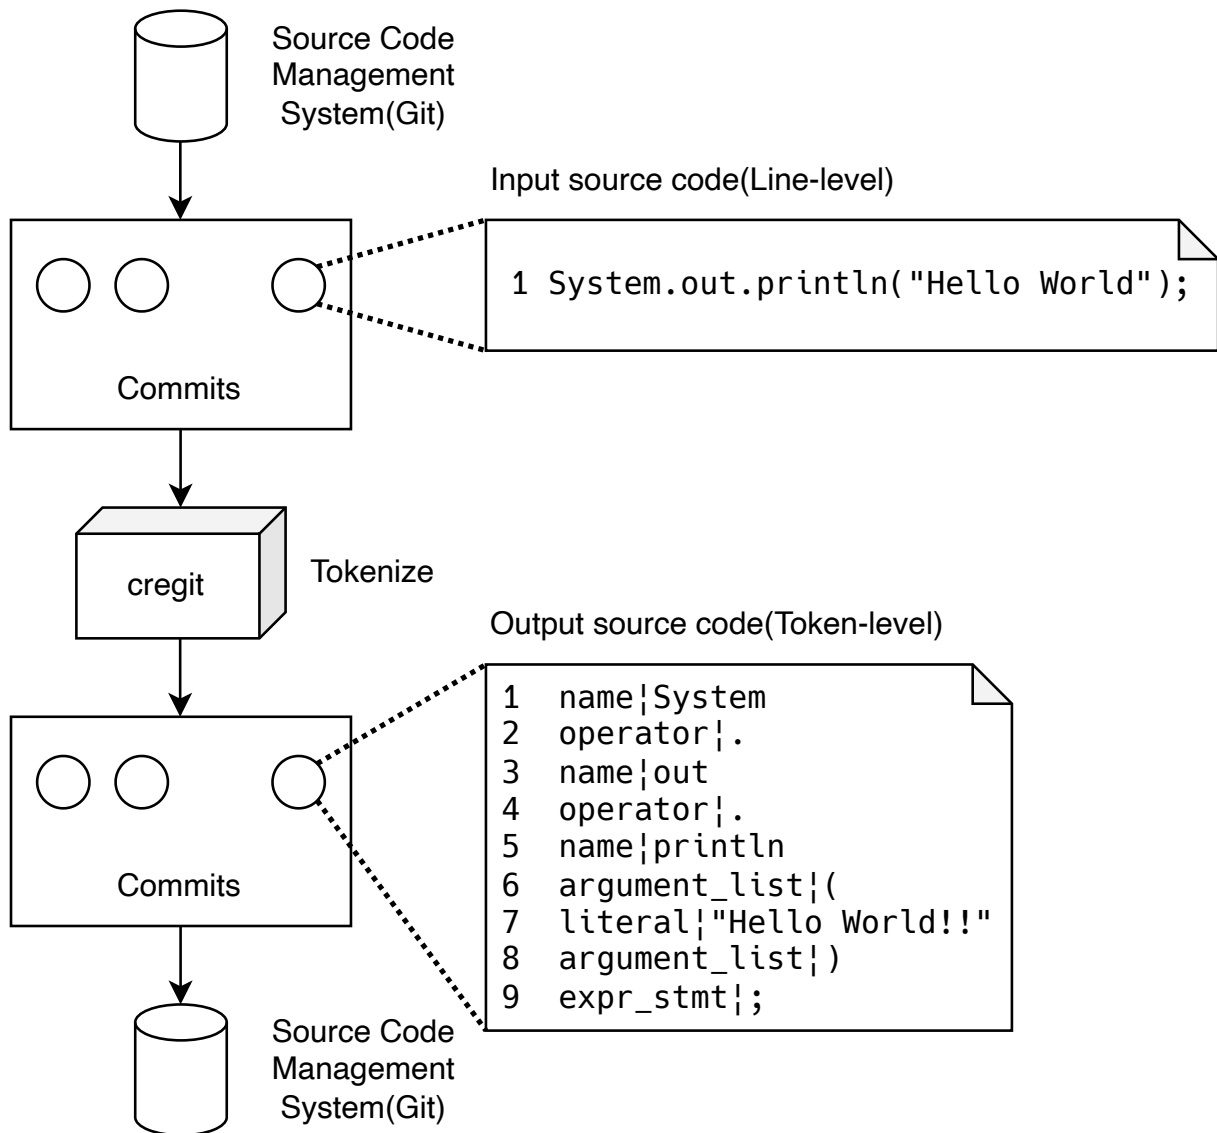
Source Code Management System(Git)

Input source code(Line-level)

1 System.out.println("Hello World");

Commits

cregit

Tokenize

Output source code(Token-level)

1 name¦System
2 operator¦.
3 name¦out
4 operator¦.
5 name¦println
6 argument_list¦(
7 literal¦"Hello World!!"
8 argument_list¦)
9 expr_stmt¦;

Commits

Source Code Management System(Git)